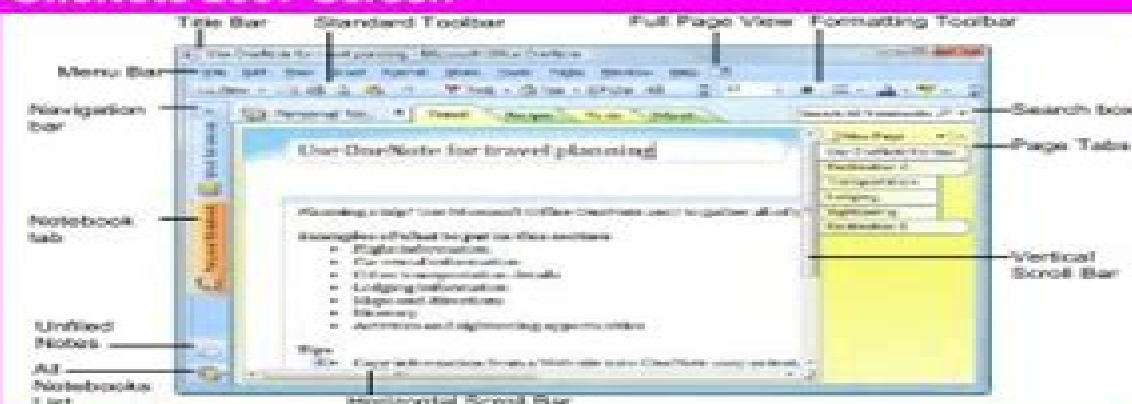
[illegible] 2007 Screen

Title Bar
Standard Toolbar
Full Page View
Formatting Toolbar
Menu Bar
Navigation bar
Search box
Page Tabs
Notebook tab
Vertical Scroll Bar
Unfiled Notes
All Notebooks List
Horizontal Scroll Bar

Use OneNote for travel planning

Planning a trip? Use Microsoft Office OneNote 2007 to gather all of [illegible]

Examples of what to put in this section:
• Flight information
• Car rental information
• Other transportation details
• Lodging information
• Maps and directions
• Itinerary
• Activities and sightseeing opportunities

Tips:
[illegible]